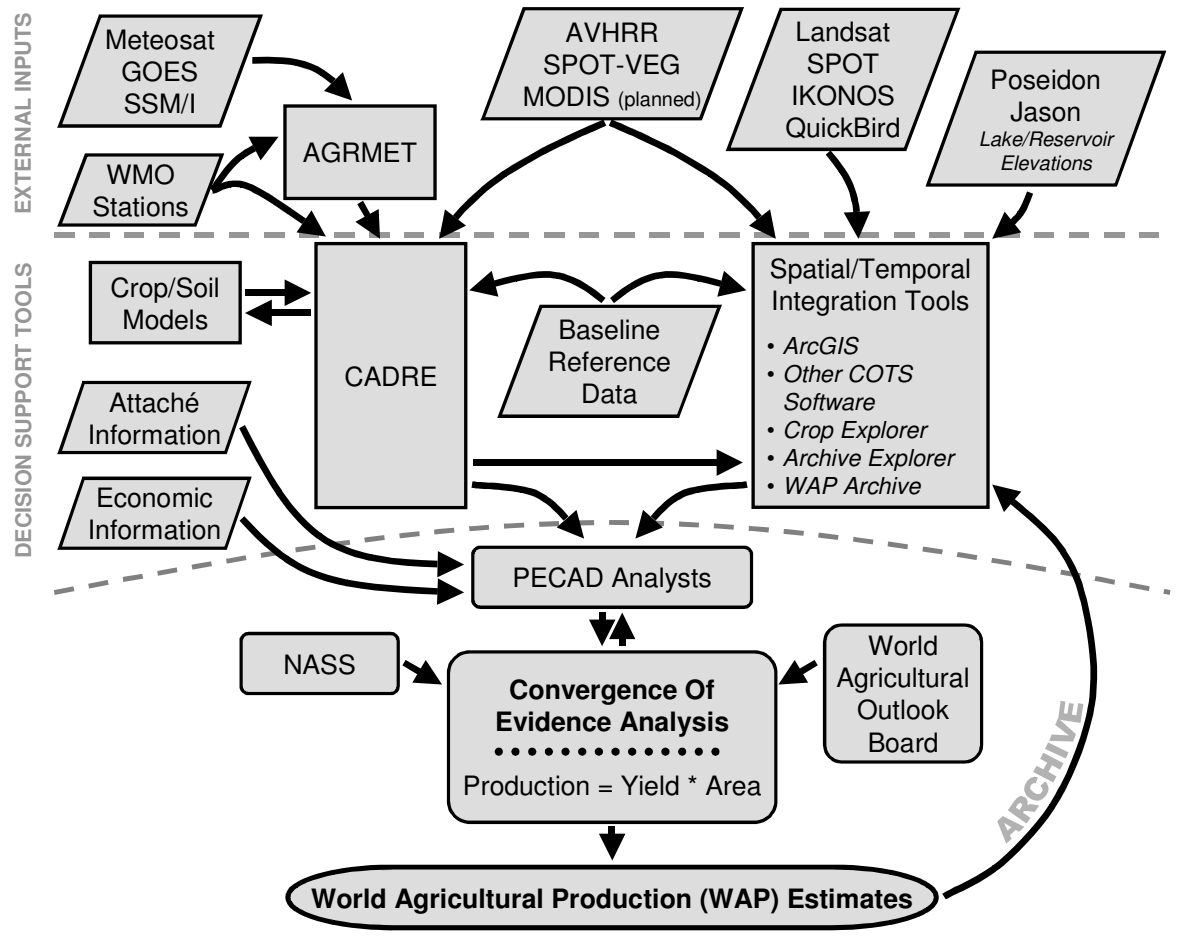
EXTERNAL INPUTS

Meteosat
GOES
SSM/I

AGRMET

WMO
Stations

AVHRR
SPOT-VEG
MODIS (planned)

Landsat
SPOT
IKONOS
QuickBird

Poseidon
Jason
Lake/Reservoir
Elevations

DECISION SUPPORT TOOLS

Crop/Soil
Models

CADRE

Baseline
Reference
Data

Spatial/Temporal
Integration Tools
• ArcGIS
• Other COTS Software
• Crop Explorer
• Archive Explorer
• WAP Archive

Attaché
Information

Economic
Information

PECAD Analysts

NASS

Convergence Of
Evidence Analysis
Production = Yield * Area

World
Agricultural
Outlook
Board

ARCHIVE

World Agricultural Production (WAP) Estimates